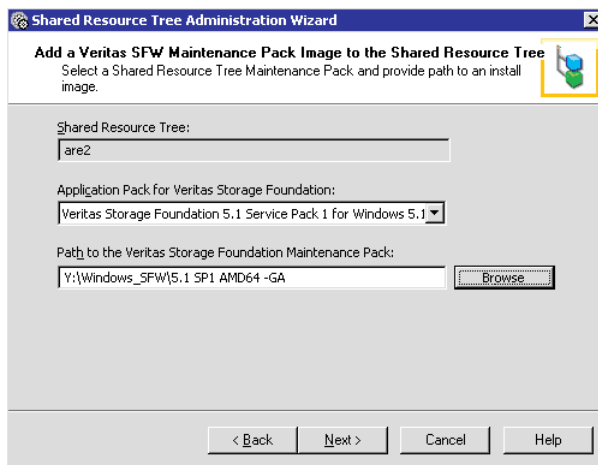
Shared Resource Tree Administration Wizard

Add a Veritas SFW Maintenance Pack Image to the Shared Resource Tree
Select a Shared Resource Tree Maintenance Pack and provide path to an install image.

Shared Resource Tree:

are2

Application Pack for Veritas Storage Foundation:

Veritas Storage Foundation 5.1 Service Pack 1 for Windows 5.1

Path to the Veritas Storage Foundation Maintenance Pack:

Y:\Windows_SFW\5.1 SP1 AMD64 -GA

Browse

< Back

Next >

Cancel

Help